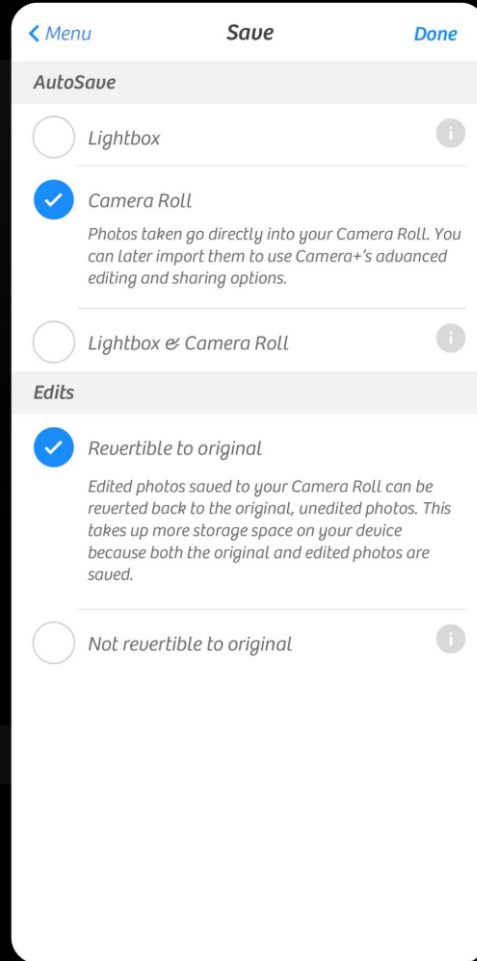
< Menu

Save

Done

AutoSave

Lightbox

i

Camera Roll

Photos taken go directly into your Camera Roll. You can later import them to use Camera+'s advanced editing and sharing options.

Lightbox & Camera Roll

i

Edits

Revertible to original

Edited photos saved to your Camera Roll can be reverted back to the original, unedited photos. This takes up more storage space on your device because both the original and edited photos are saved.

Not revertible to original

i